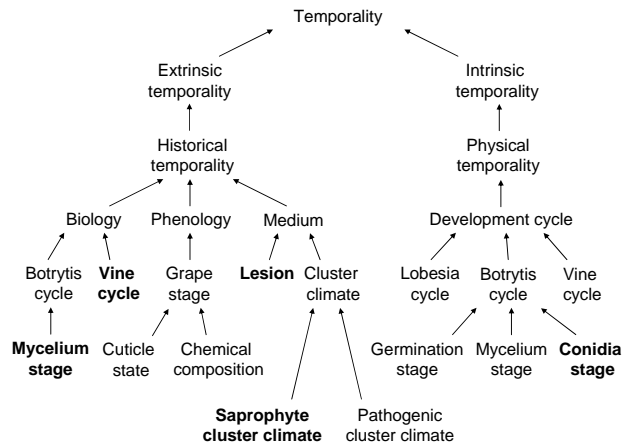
Temporality

Extrinsic temporality

Intrinsic temporality

Historical temporality

Physical temporality

Biology

Phenology

Medium

Development cycle

Botrytis cycle

**Vine cycle**

Grape stage

**Lesion**

Cluster climate

Lobesia cycle

Botrytis cycle

Vine cycle

**Mycelium stage**

Cuticle state

Chemical composition

Germination stage

Mycelium stage

**Conidia stage**

**Saprophyte cluster climate**

Pathogenic cluster climate